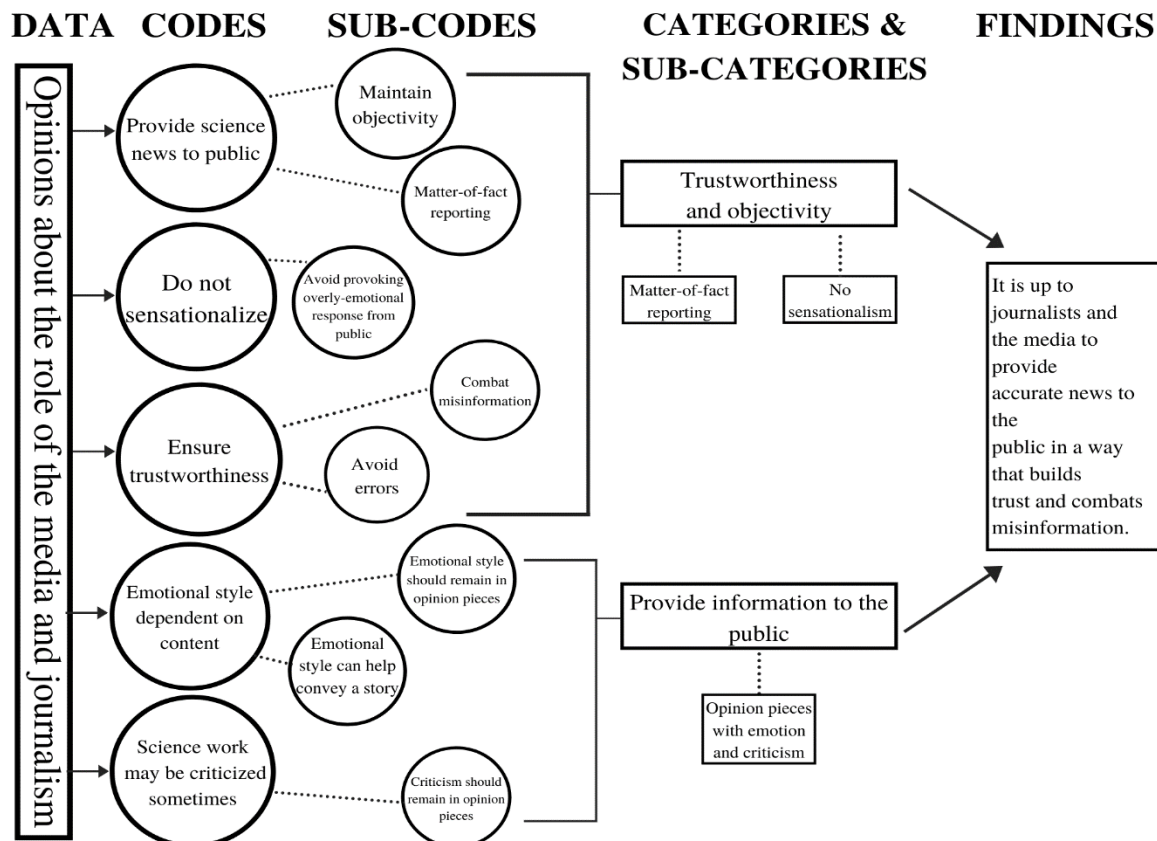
DATA CODES SUB-CODES CATEGORIES & SUB-CATEGORIES FINDINGS

Opinions about the role of the media and journalism

Provide science news to public

Maintain objectivity

Matter-of-fact reporting

Do not sensationalize

Avoid provoking overly-emotional response from public

Ensure trustworthiness

Combat misinformation

Avoid errors

Emotional style dependent on content

Emotional style should remain in opinion pieces

Emotional style can help convey a story

Science work may be criticized sometimes

Criticism should remain in opinion pieces

Trustworthiness and objectivity

Matter-of-fact reporting

No sensationalism

Provide information to the public

Opinion pieces with emotion and criticism

It is up to journalists and the media to provide accurate news to the public in a way that builds trust and combats misinformation.